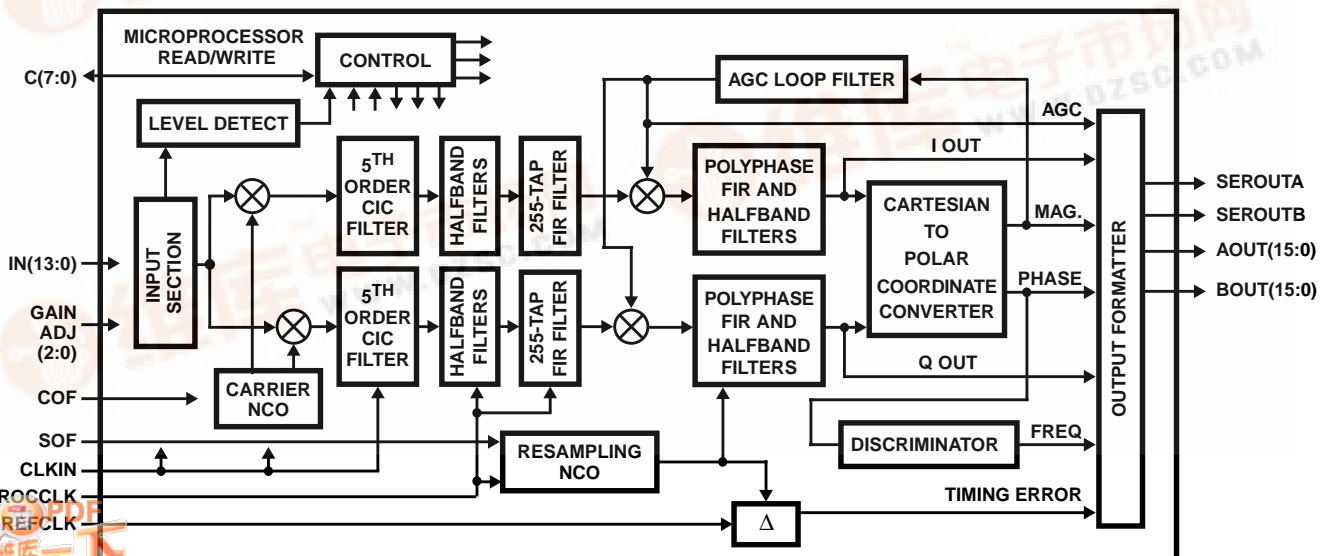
MICROPROCESSOR READ/WRITE

CONTROL

C(7:0)

LEVEL DETECT

AGC LOOP FILTER

AGC

I OUT

INPUT SECTION

$5^{TH}$ ORDER CIC FILTER

HALFBAND FILTERS

255-TAP FIR FILTER

POLYPHASE FIR AND HALFBAND FILTERS

CARTESIAN TO POLAR COORDINATE CONVERTER

MAG.

PHASE

OUTPUT FORMATTER

SEROUTA

SEROUTB

AOUT(15:0)

BOUT(15:0)

IN(13:0)

GAIN ADJ (2:0)

$5^{TH}$ ORDER CIC FILTER

HALFBAND FILTERS

255-TAP FIR FILTER

POLYPHASE FIR AND HALFBAND FILTERS

Q OUT

COF

CARRIER NCO

DISCRIMINATOR

FREQ

SOF

RESAMPLING NCO

CLKIN

ROCCLK

TIMING ERROR

REFCLK

$\Delta$